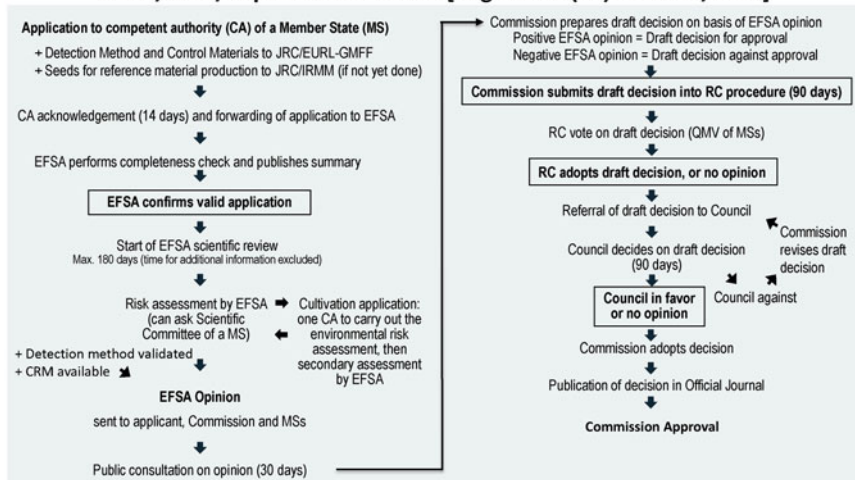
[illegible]

Application to competent authority (CA) of a Member State (MS)

+ Detection Method and Control Materials to JRC/EURL-GMFF
+ Seeds for reference material production to JRC/IRMM (if not yet done)

CA acknowledgement (14 days) and forwarding of application to EFSA

EFSA performs completeness check and publishes summary

EFSA confirms valid application

Start of EFSA scientific review
Max. 180 days (time for additional information excluded)

Risk assessment by EFSA (can ask Scientific Committee of a MS)

Cultivation application: one CA to carry out the environmental risk assessment, then secondary assessment by EFSA

+ Detection method validated
+ CRM available

EFSA Opinion
sent to applicant, Commission and MSs

Public consultation on opinion (30 days)

Commission prepares draft decision on basis of EFSA opinion
Positive EFSA opinion = Draft decision for approval
Negative EFSA opinion = Draft decision against approval

Commission submits draft decision into RC procedure (90 days)

RC vote on draft decision (QMV of MSs)

RC adopts draft decision, or no opinion

Referral of draft decision to Council

Commission revises draft decision

Council decides on draft decision (90 days)

Council in favor or no opinion

Council against

Commission adopts decision

Publication of decision in Official Journal

Commission Approval